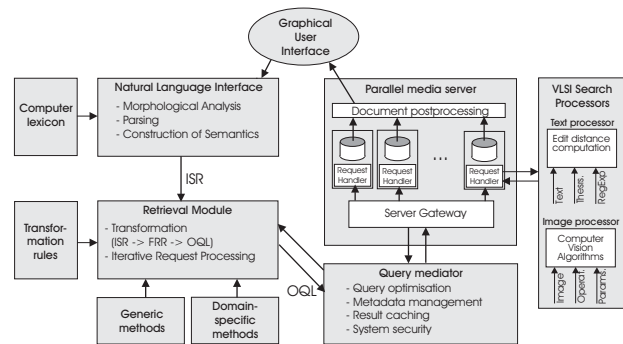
Graphical User Interface

Natural Language Interface
- Morphological Analysis
- Parsing
- Construction of Semantics

Computer lexicon

ISR

Retrieval Module
- Transformation (ISR -> FRR -> OQL)
- Iterative Request Processing

Transformation rules

Generic methods

Domain-specific methods

OQL

Parallel media server

Document postprocessing

Request Handler

Request Handler

...

Request Handler

Server Gateway

Query mediator
- Query optimisation
- Metadata management
- Result caching
- System security

VLSI Search Processors

Text processor

Edit distance computation

Text

Thess.

RegExp

Image processor

Computer Vision Algorithms

Image

Oper.

Params.